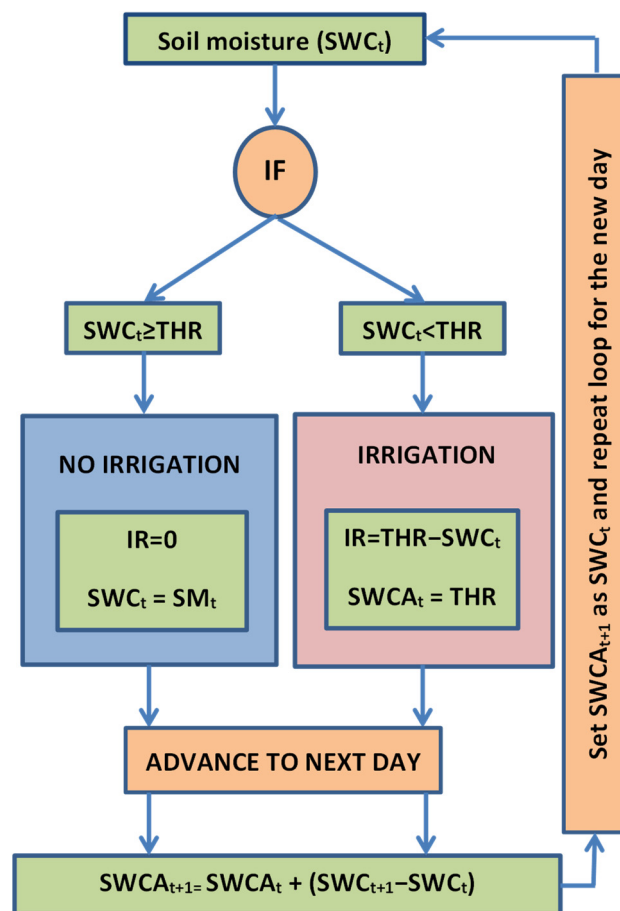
Soil moisture ($SWC_t$)

IF

$SWC_t \geq THR$

$SWC_t < THR$

NO IRRIGATION

IR=0

$SWC_t = SM_t$

IRRIGATION

$IR = THR - SWC_t$

$SWCA_t = THR$

ADVANCE TO NEXT DAY

$SWCA_{t+1} = SWCA_t + (SWC_{t+1} - SWC_t)$

Set $SWCA_{t+1}$ as $SWC_t$ and repeat loop for the new day